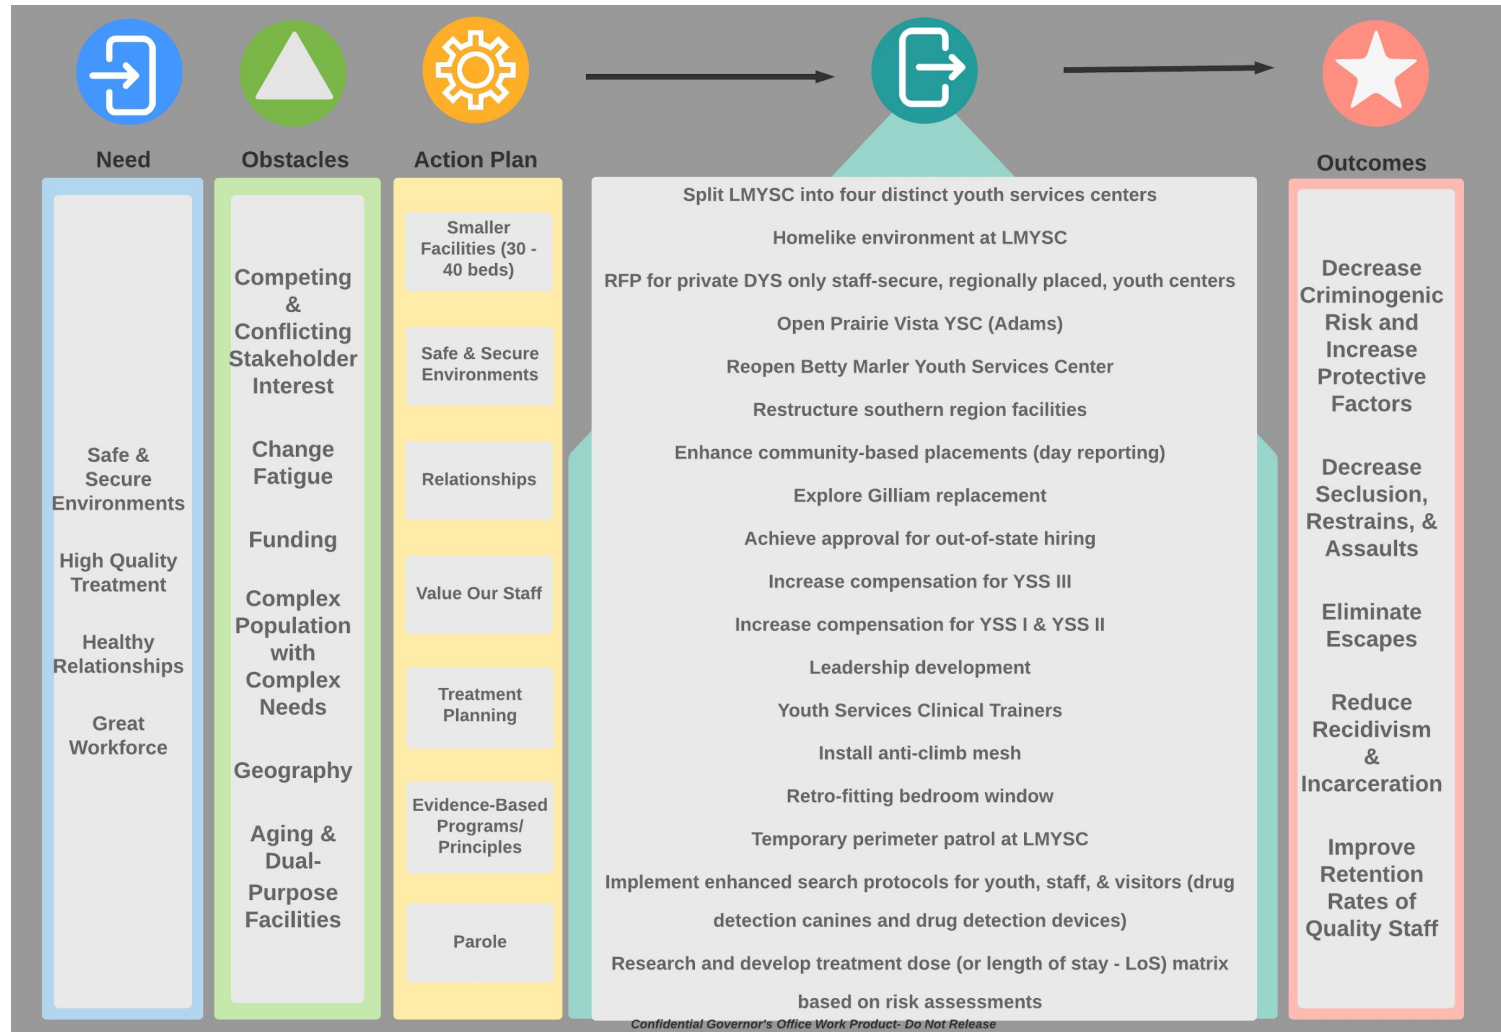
Need

Safe & Secure Environments

High Quality Treatment

Healthy Relationships

Great Workforce

Obstacles

Competing & Conflicting Stakeholder Interest

Change Fatigue

Funding

Complex Population with Complex Needs

Geography

Aging & Dual-Purpose Facilities

Action Plan

Smaller Facilities (30 - 40 beds)

Safe & Secure Environments

Relationships

Value Our Staff

Treatment Planning

Evidence-Based Programs/ Principles

Parole

Split LMYSC into four distinct youth services centers

Homelike environment at LMYSC

RFP for private DYS only staff-secure, regionally placed, youth centers

Open Prairie Vista YSC (Adams)

Reopen Betty Marler Youth Services Center

Restructure southern region facilities

Enhance community-based placements (day reporting)

Explore Gilliam replacement

Achieve approval for out-of-state hiring

Increase compensation for YSS III

Increase compensation for YSS I & YSS II

Leadership development

Youth Services Clinical Trainers

Install anti-climb mesh

Retro-fitting bedroom window

Temporary perimeter patrol at LMYSC

Implement enhanced search protocols for youth, staff, & visitors (drug detection canines and drug detection devices)

Research and develop treatment dose (or length of stay - LoS) matrix based on risk assessments

Outcomes

Decrease Criminogenic Risk and Increase Protective Factors

Decrease Seclusion, Restrains, & Assaults

Eliminate Escapes

Reduce Recidivism & Incarceration

Improve Retention Rates of Quality Staff

Confidential Governor's Office Work Product- Do Not Release